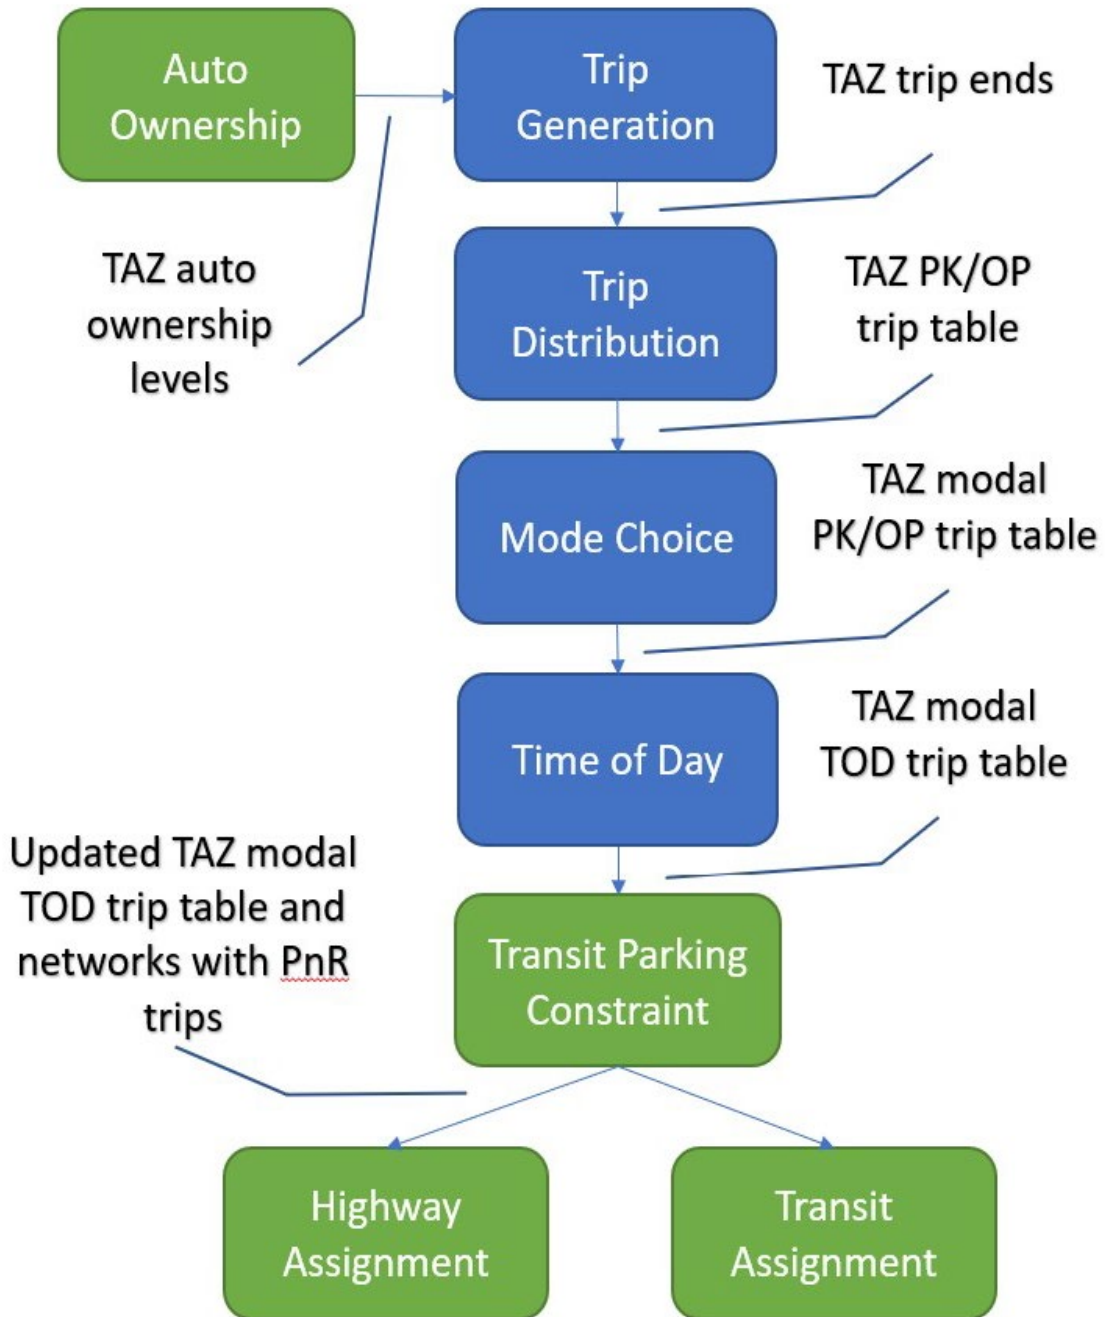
Auto Ownership

Trip Generation

TAZ trip ends

TAZ auto ownership levels

Trip Distribution

TAZ PK/OP trip table

Mode Choice

TAZ modal PK/OP trip table

Time of Day

TAZ modal TOD trip table

Updated TAZ modal TOD trip table and networks with PnR trips

Transit Parking Constraint

Highway Assignment

Transit Assignment